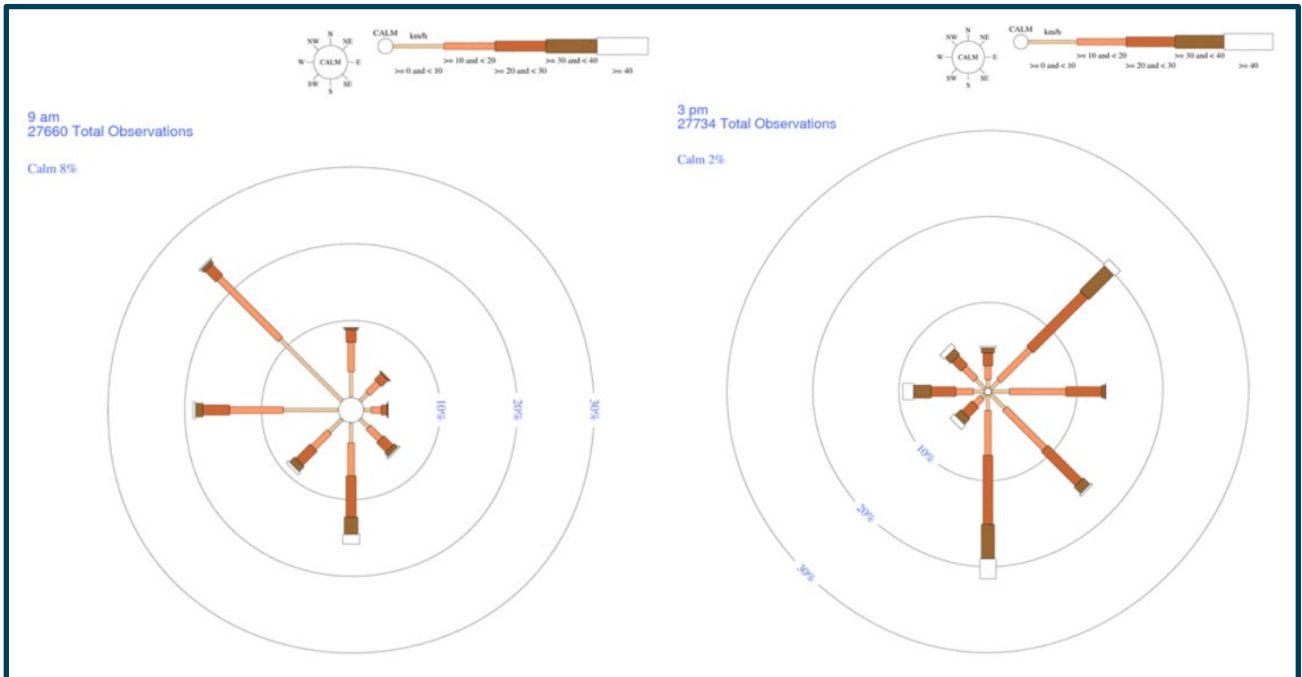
N
NW NE
W CALM E
SW SE
S

CALM km/h
>= 0 and < 10
>= 10 and < 20
>= 20 and < 30
>= 30 and < 40
>= 40

9 am
27660 Total Observations

Calm 8%

10%
20%
30%

N
NW NE
W CALM E
SW SE
S

CALM km/h
>= 0 and < 10
>= 10 and < 20
>= 20 and < 30
>= 30 and < 40
>= 40

3 pm
27734 Total Observations

Calm 2%

10%
20%
30%